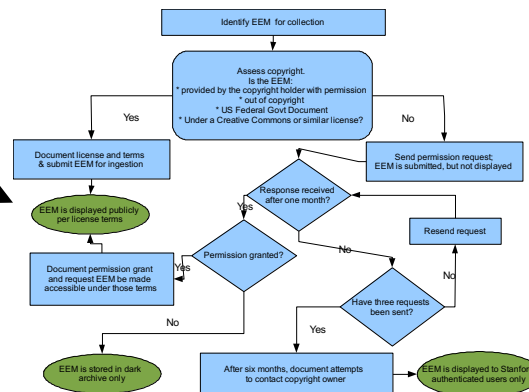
Identify EEM for collection

Assess copyright.
Is the EEM:
* provided by the copyright holder with permission
* out of copyright
* US Federal Govt Document
* Under a Creative Commons or similar license?

Yes

No

Document license and terms & submit EEM for ingestion

Send permission request; EEM is submitted, but not displayed

EEM is displayed publicly per license terms

Response received after one month?

Yes

Resend request

Permission granted?

Yes

No

Document permission grant and request EEM be made accessible under those terms

No

Have three requests been sent?

No

Yes

EEM is stored in dark archive only

After six months, document attempts to contact copyright owner

EEM is displayed to Stanfor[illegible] authenticated users only